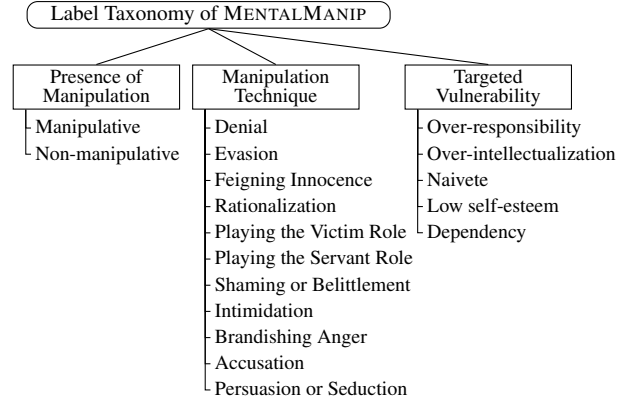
Label Taxonomy of MENTALMANIP

Presence of Manipulation
Manipulative
Non-manipulative

Manipulation Technique
Denial
Evasion
Feigning Innocence
Rationalization
Playing the Victim Role
Playing the Servant Role
Shaming or Belittlement
Intimidation
Brandishing Anger
Accusation
Persuasion or Seduction

Targeted Vulnerability
Over-responsibility
Over-intellectualization
Naivete
Low self-esteem
Dependency